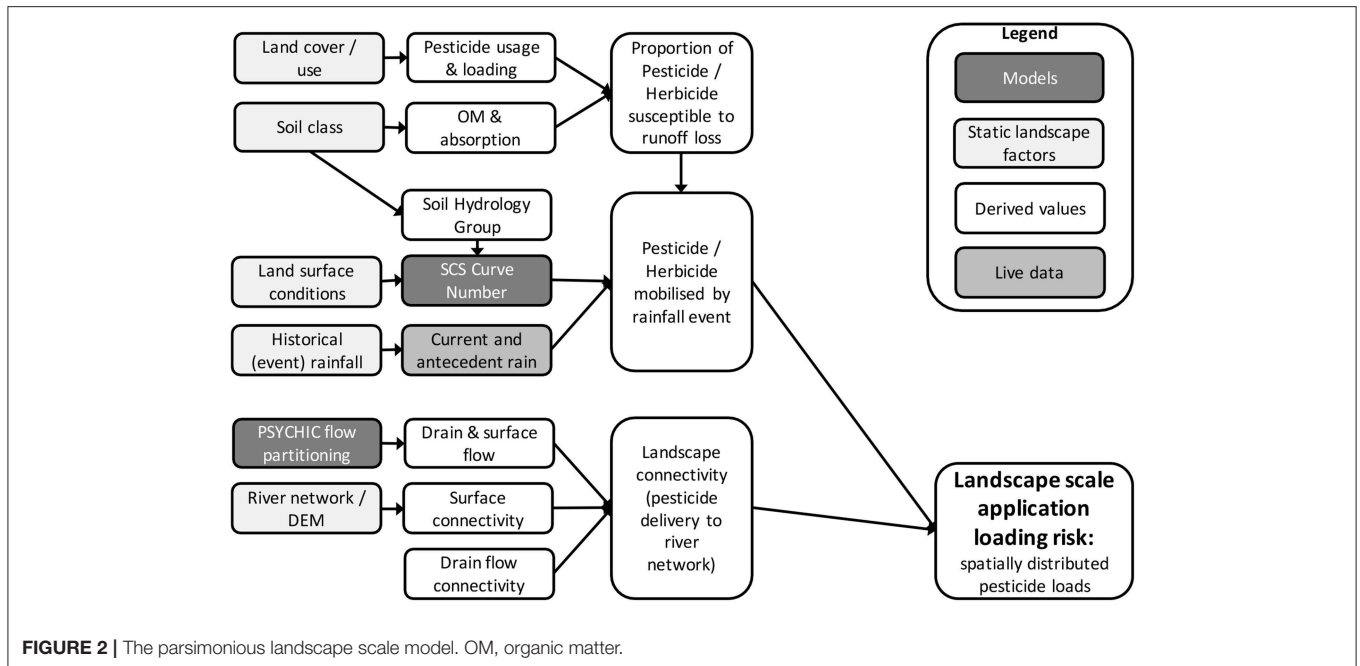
Land cover / use

Pesticide usage & loading

Proportion of Pesticide / Herbicide susceptible to runoff loss

Soil class

OM & absorption

Soil Hydrology Group

Land surface conditions

SCS Curve Number

Pesticide / Herbicide mobilised by rainfall event

Historical (event) rainfall

Current and antecedent rain

PSYCHIC flow partitioning

Drain & surface flow

Landscape connectivity (pesticide delivery to river network)

River network / DEM

Surface connectivity

Drain flow connectivity

Landscape scale application loading risk: spatially distributed pesticide loads

Legend

Models

Static landscape factors

Derived values

Live data

**FIGURE 2 |** The parsimonious landscape scale model. OM, organic matter.